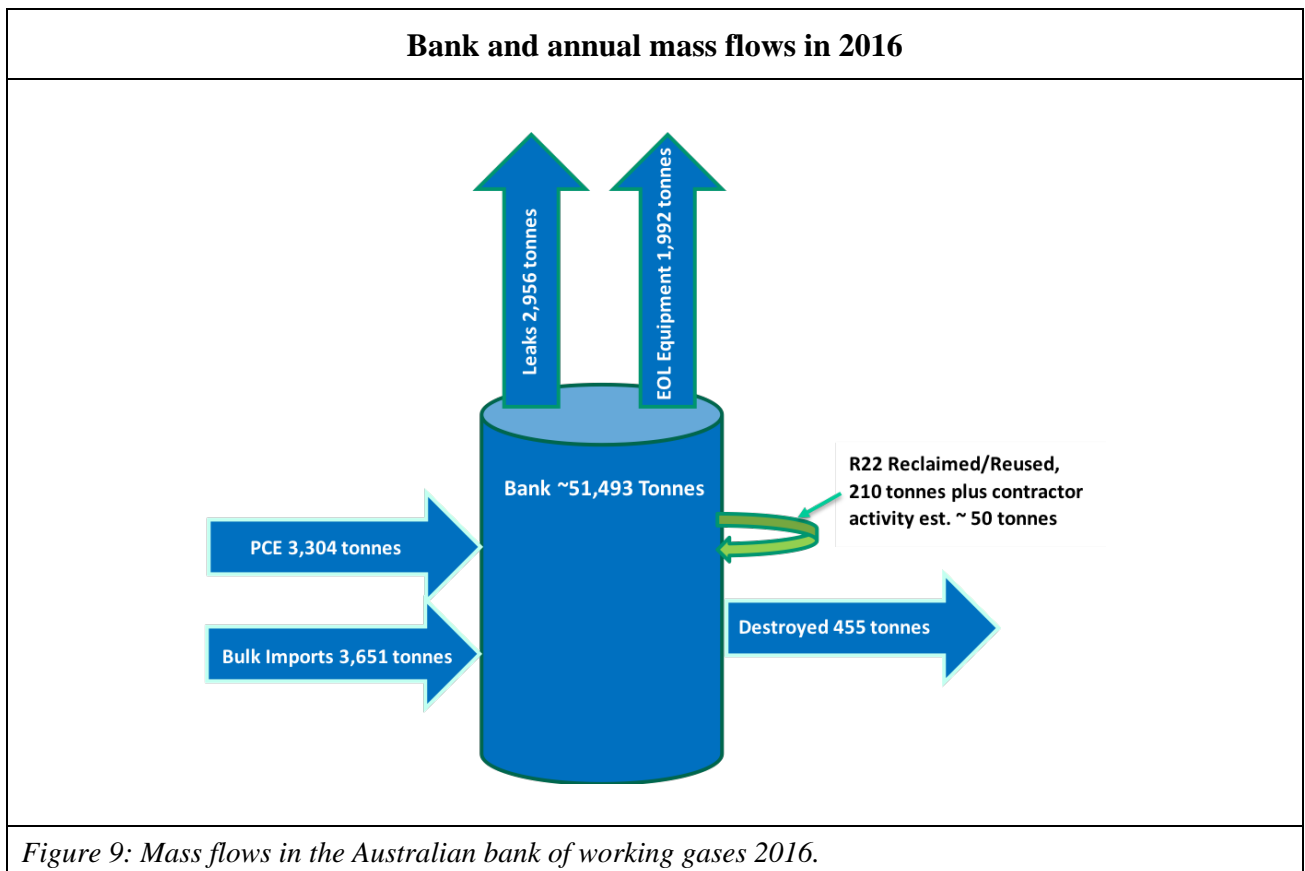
Bank and annual mass flows in 2016

Leaks 2,956 tonnes

EOL Equipment 1,992 tonnes

Bank ~51,493 Tonnes

R22 Reclaimed/Reused, 210 tonnes plus contractor activity est. ~ 50 tonnes

PCE 3,304 tonnes

Bulk Imports 3,651 tonnes

Destroyed 455 tonnes

Figure 9: Mass flows in the Australian bank of working gases 2016.